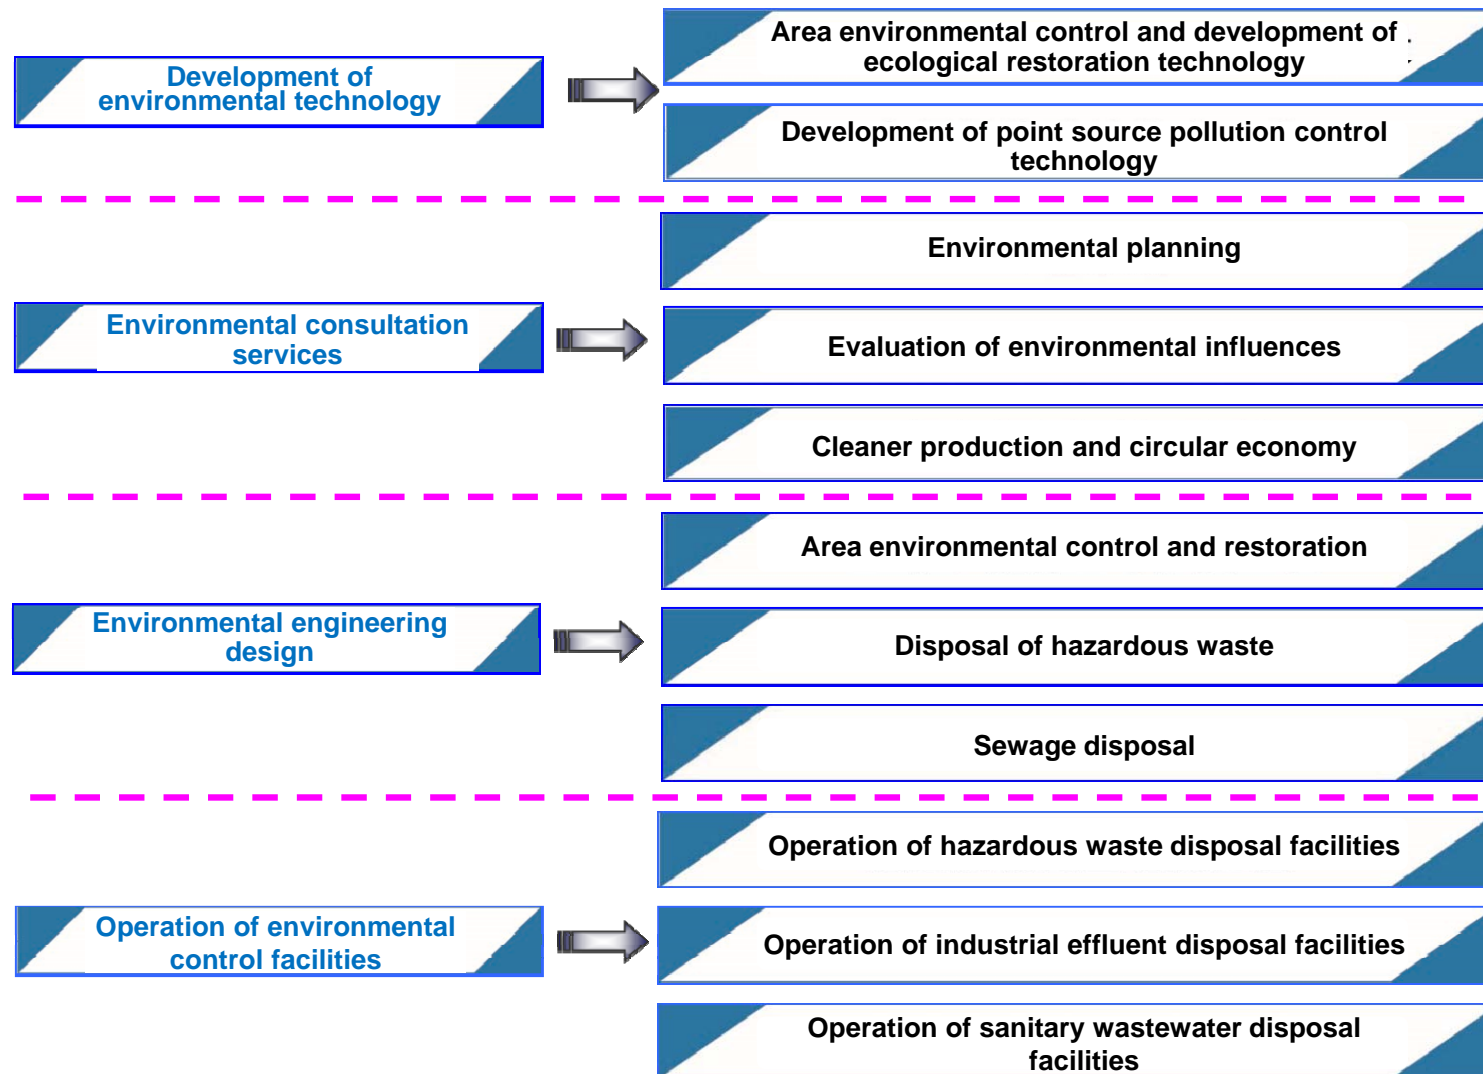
Development of environmental technology

Area environmental control and development of ecological restoration technology

Development of point source pollution control technology

Environmental planning

Environmental consultation services

Evaluation of environmental influences

Cleaner production and circular economy

Area environmental control and restoration

Environmental engineering design

Disposal of hazardous waste

Sewage disposal

Operation of hazardous waste disposal facilities

Operation of environmental control facilities

Operation of industrial effluent disposal facilities

Operation of sanitary wastewater disposal facilities